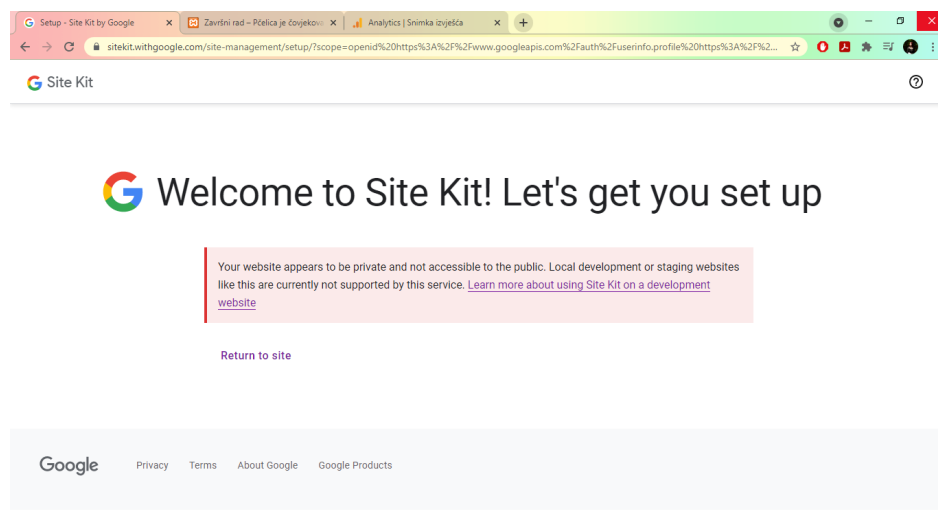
Setup - Site Kit by Google
Završni rad – Pčelica je čovjekov
Analytics | Snimka izvješća
sitekit.withgoogle.com/site-management/setup/?scope=openid%20https%3A%2F%2Fwww.googleapis.com%2Fauth%2Fuserinfo.profile%20https%3A%2F%2...

Site Kit

Welcome to Site Kit! Let's get you set up

Your website appears to be private and not accessible to the public. Local development or staging websites like this are currently not supported by this service. Learn more about using Site Kit on a development website

Return to site

Google Privacy Terms About Google Google Products